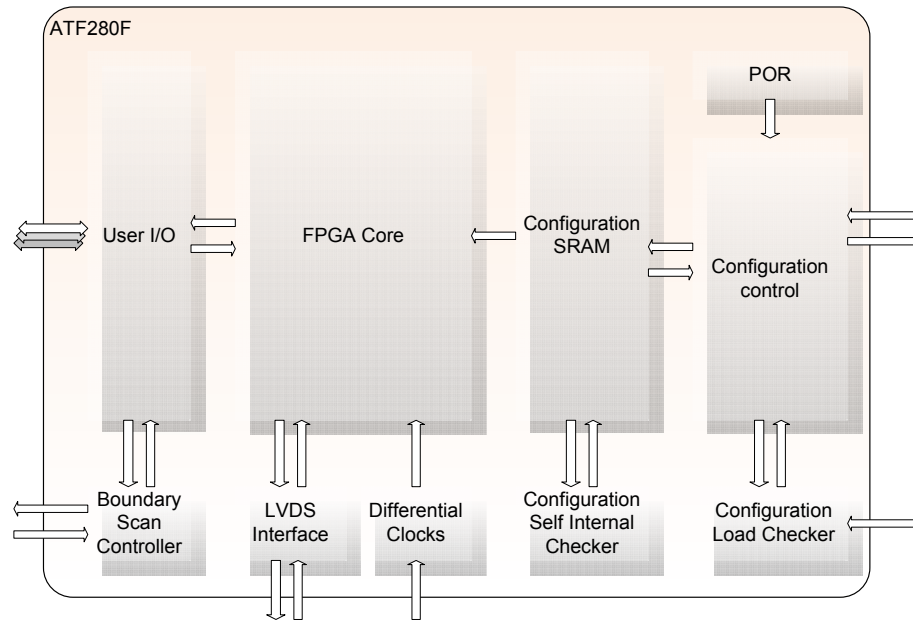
ATF280F

POR

User I/O

FPGA Core

Configuration SRAM

Configuration control

Boundary Scan Controller

LVDS Interface

Differential Clocks

Configuration Self Internal Checker

Configuration Load Checker